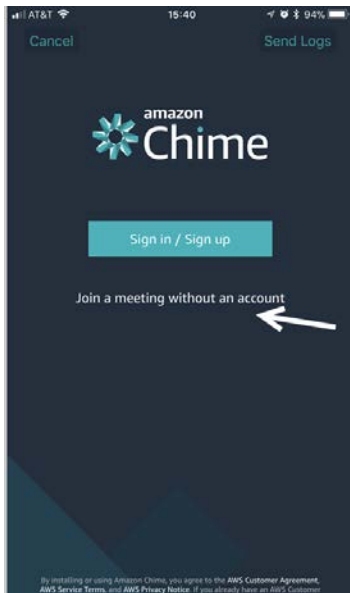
AT&T 15:40 94%

Cancel

Send Logs

amazon Chime

Sign in / Sign up

Join a meeting without an account

By installing or using Amazon Chime, you agree to the AWS Customer Agreement, AWS Service Terms, and AWS Privacy Notice. If you already have an AWS Customer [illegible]